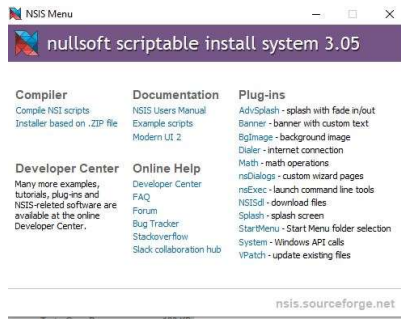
NSIS Menu

nullsoft scriptable install system 3.05

Compiler
Compile NSI scripts
Installer based on .ZIP file

Developer Center
Many more examples, tutorials, plug-ins and NSIS-related software are available at the online Developer Center.

Documentation
NSIS Users Manual
Example scripts
Modern UI 2

Online Help
Developer Center
FAQ
Forum
Bug Tracker
Stackoverflow
Slack collaboration hub

Plug-ins
AdvSplash - splash with fade in/out
Banner - banner with custom text
BgImage - background image
Dialer - internet connection
Math - math operations
nsDialogs - custom wizard pages
nsExec - launch command line tools
NSISdl - download files
Splash - splash screen
StartMenu - Start Menu folder selection
System - Windows API calls
VPatch - update existing files

nsis.sourceforge.net